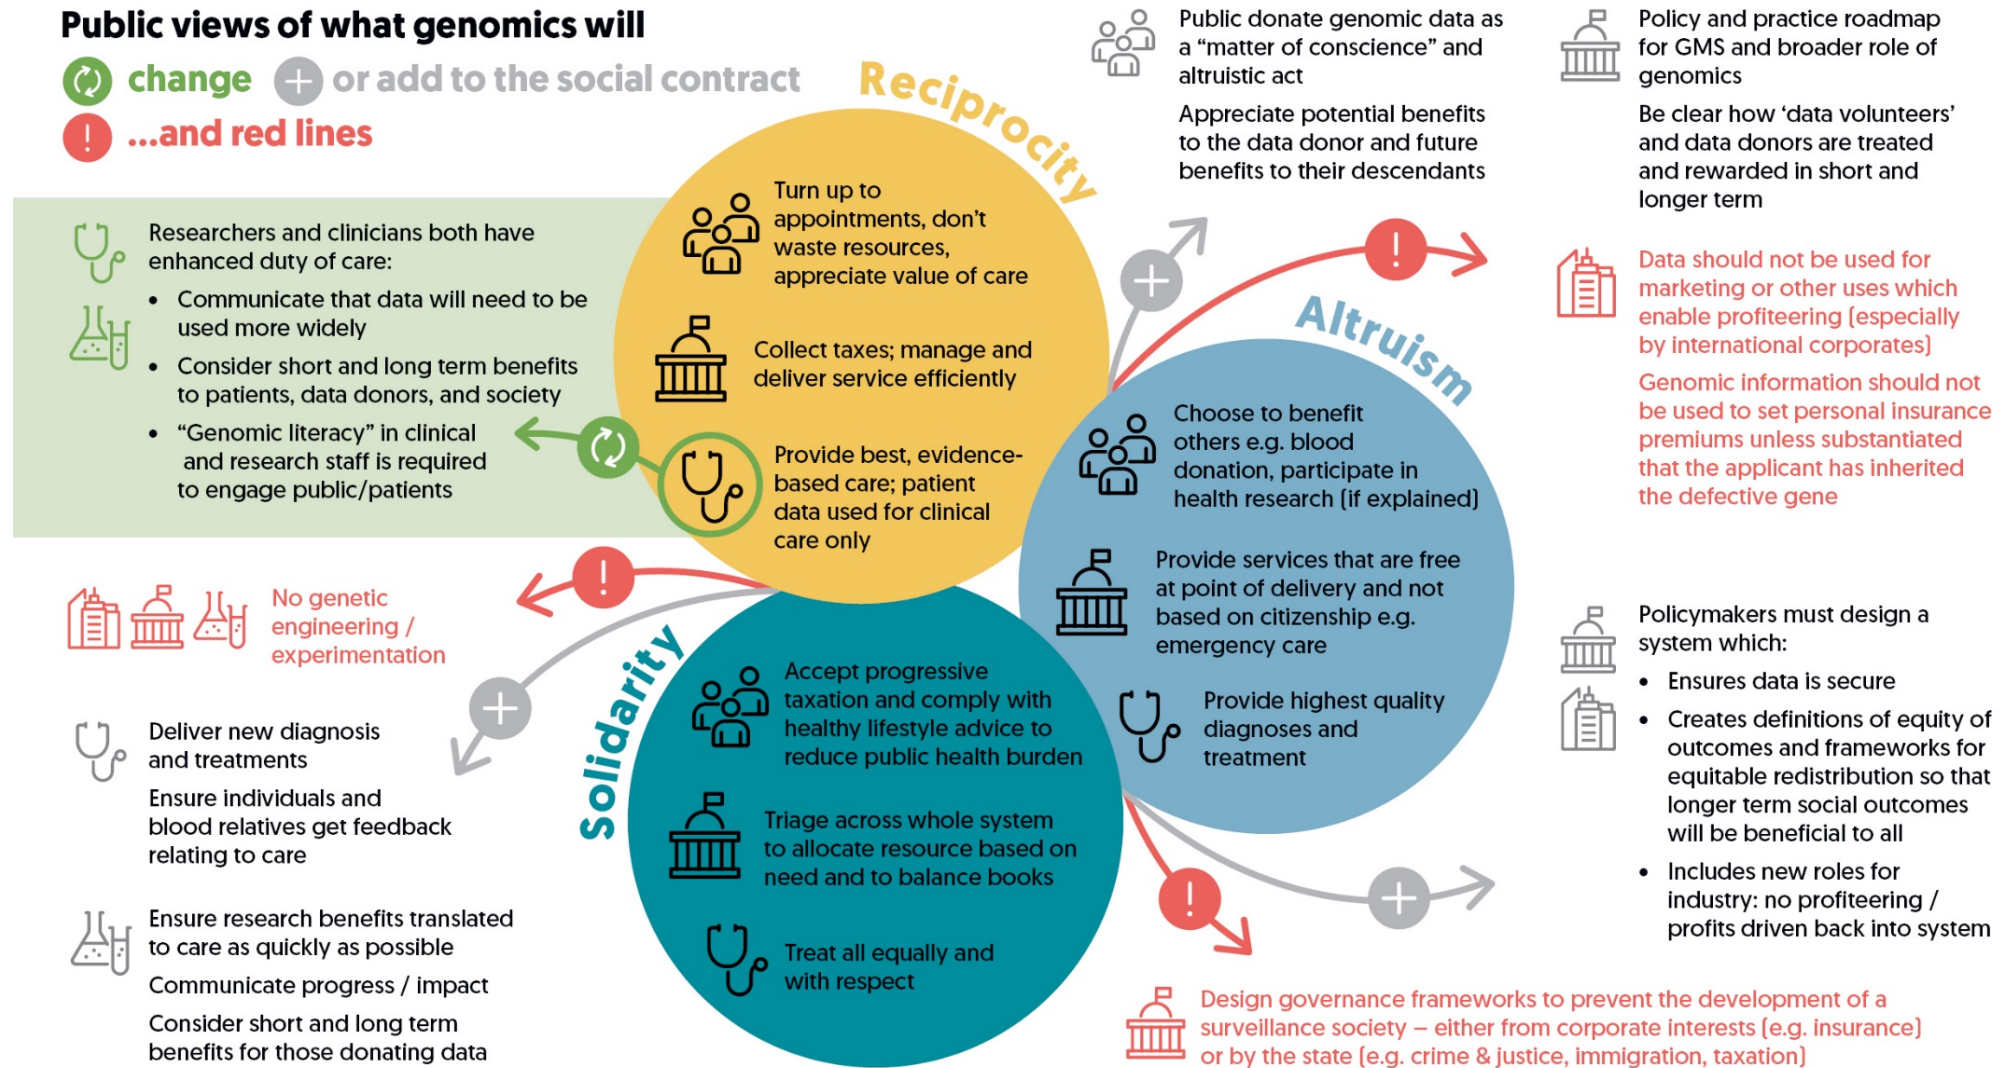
Public views of what genomics will

change or add to the social contract

...and red lines

Reciprocity

Researchers and clinicians both have enhanced duty of care:

- Communicate that data will need to be used more widely
- Consider short and long term benefits to patients, data donors, and society
- "Genomic literacy" in clinical and research staff is required to engage public/patients

Turn up to appointments, don't waste resources, appreciate value of care

Collect taxes; manage and deliver service efficiently

Provide best, evidence-based care; patient data used for clinical care only

Public donate genomic data as a "matter of conscience" and altruistic act

Appreciate potential benefits to the data donor and future benefits to their descendants

Policy and practice roadmap for GMS and broader role of genomics

Be clear how 'data volunteers' and data donors are treated and rewarded in short and longer term

Data should not be used for marketing or other uses which enable profiteering (especially by international corporates)

Genomic information should not be used to set personal insurance premiums unless substantiated that the applicant has inherited the defective gene

Altruism

Choose to benefit others e.g. blood donation, participate in health research (if explained)

Provide services that are free at point of delivery and not based on citizenship e.g. emergency care

Provide highest quality diagnoses and treatment

No genetic engineering / experimentation

Solidarity

Accept progressive taxation and comply with healthy lifestyle advice to reduce public health burden

Triage across whole system to allocate resource based on need and to balance books

Treat all equally and with respect

Deliver new diagnosis and treatments

Ensure individuals and blood relatives get feedback relating to care

Ensure research benefits translated to care as quickly as possible

Communicate progress / impact

Consider short and long term benefits for those donating data

Policymakers must design a system which:

- Ensures data is secure
- Creates definitions of equity of outcomes and frameworks for equitable redistribution so that longer term social outcomes will be beneficial to all
- Includes new roles for industry: no profiteering / profits driven back into system

Design governance frameworks to prevent the development of a surveillance society – either from corporate interests (e.g. insurance) or by the state (e.g. crime & justice, immigration, taxation)